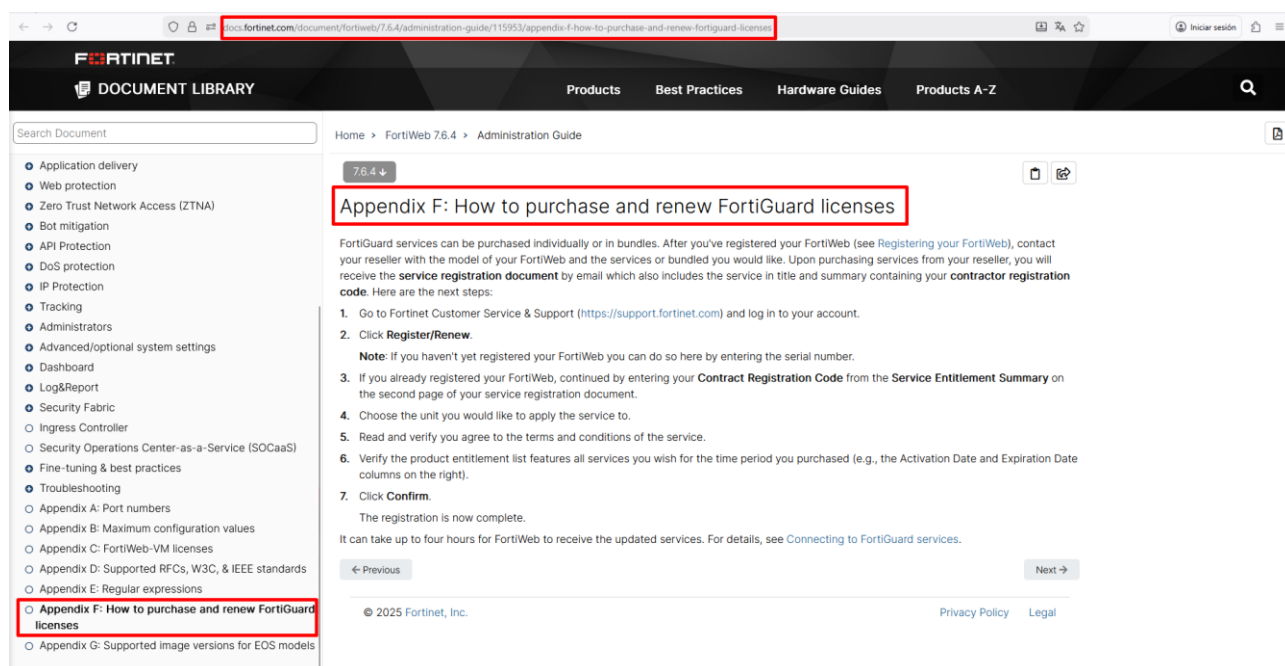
docs.fortinet.com/document/fortiweb/7.6.4/administration-guide/115953/appendix-f-how-to-purchase-and-renew-fortiguard-licenses

Iniciar sesión

FURTINET

DOCUMENT LIBRARY

Products Best Practices Hardware Guides Products A-Z

Search Document

Application delivery
Web protection
Zero Trust Network Access (ZTNA)
Bot mitigation
API Protection
DoS protection
IP Protection
Tracking
Administrators
Advanced/optional system settings
Dashboard
Log&Report
Security Fabric
Ingress Controller
Security Operations Center-as-a-Service (SOCaaS)
Fine-tuning & best practices
Troubleshooting
Appendix A: Port numbers
Appendix B: Maximum configuration values
Appendix C: FortiWeb-VM licenses
Appendix D: Supported RFCs, W3C, & IEEE standards
Appendix E: Regular expressions
Appendix F: How to purchase and renew FortiGuard licenses
Appendix G: Supported image versions for EOS models

Home > FortiWeb 7.6.4 > Administration Guide

7.6.4

Appendix F: How to purchase and renew FortiGuard licenses

FortiGuard services can be purchased individually or in bundles. After you've registered your FortiWeb (see Registering your FortiWeb), contact your reseller with the model of your FortiWeb and the services or bundled you would like. Upon purchasing services from your reseller, you will receive the service registration document by email which also includes the service in title and summary containing your contractor registration code. Here are the next steps:

1. Go to Fortinet Customer Service & Support (https://support.fortinet.com) and log in to your account.
2. Click Register/Renew.
Note: If you haven't yet registered your FortiWeb you can do so here by entering the serial number.
3. If you already registered your FortiWeb, continued by entering your Contract Registration Code from the Service Entitlement Summary on the second page of your service registration document.
4. Choose the unit you would like to apply the service to.
5. Read and verify you agree to the terms and conditions of the service.
6. Verify the product entitlement list features all services you wish for the time period you purchased (e.g., the Activation Date and Expiration Date columns on the right).
7. Click Confirm.
The registration is now complete.

It can take up to four hours for FortiWeb to receive the updated services. For details, see Connecting to FortiGuard services.

← Previous

Next →

© 2025 Fortinet, Inc.

Privacy Policy Legal